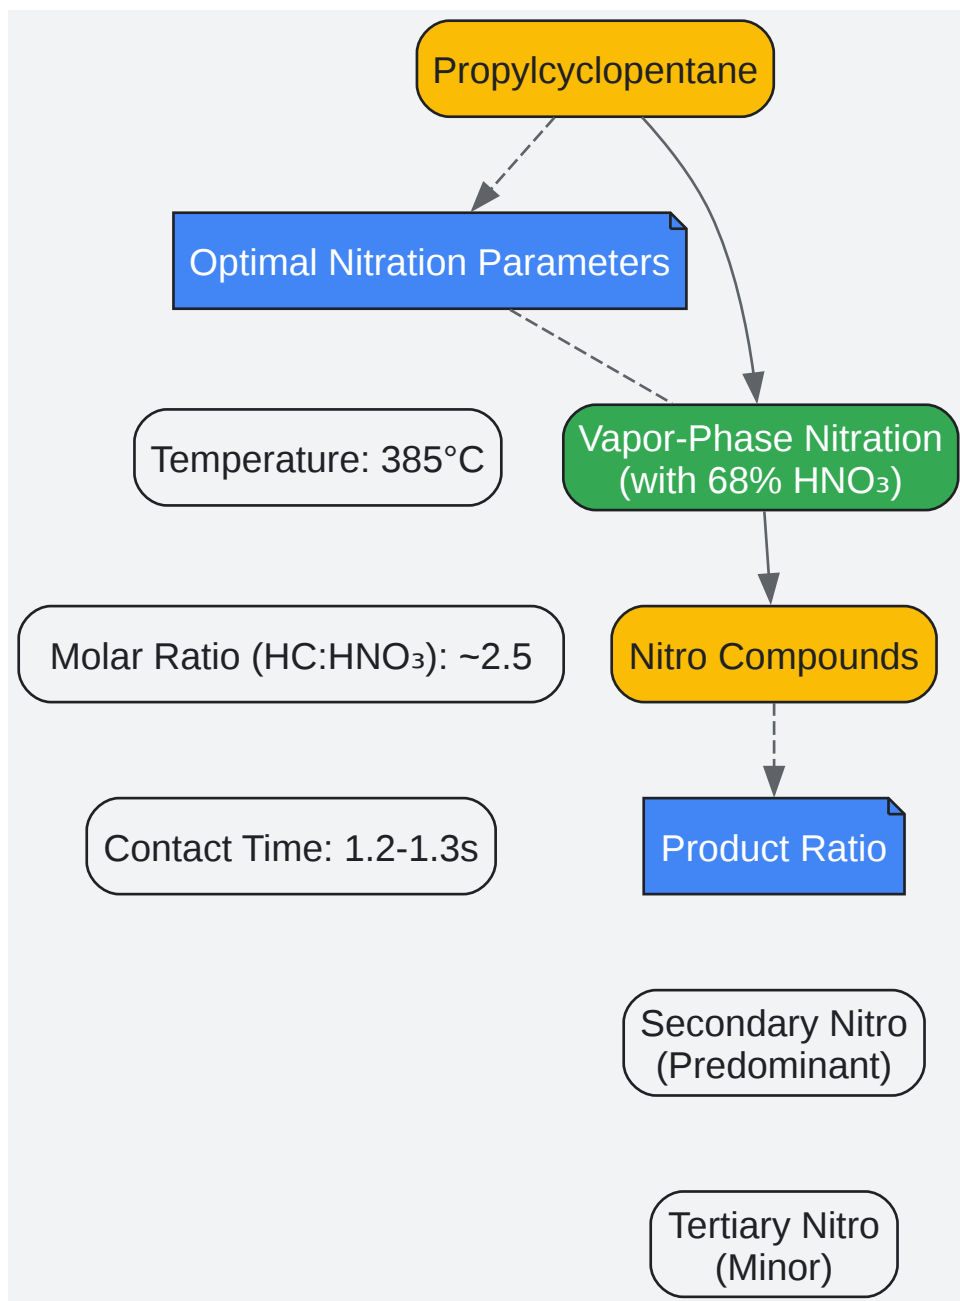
Propylcyclopentane

Optimal Nitration Parameters

Temperature: 385°C

Vapor-Phase Nitration (with 68% $HNO_3$)

Molar Ratio (HC:$HNO_3$): ~2.5

Nitro Compounds

Contact Time: 1.2-1.3s

Product Ratio

Secondary Nitro (Predominant)

Tertiary Nitro (Minor)